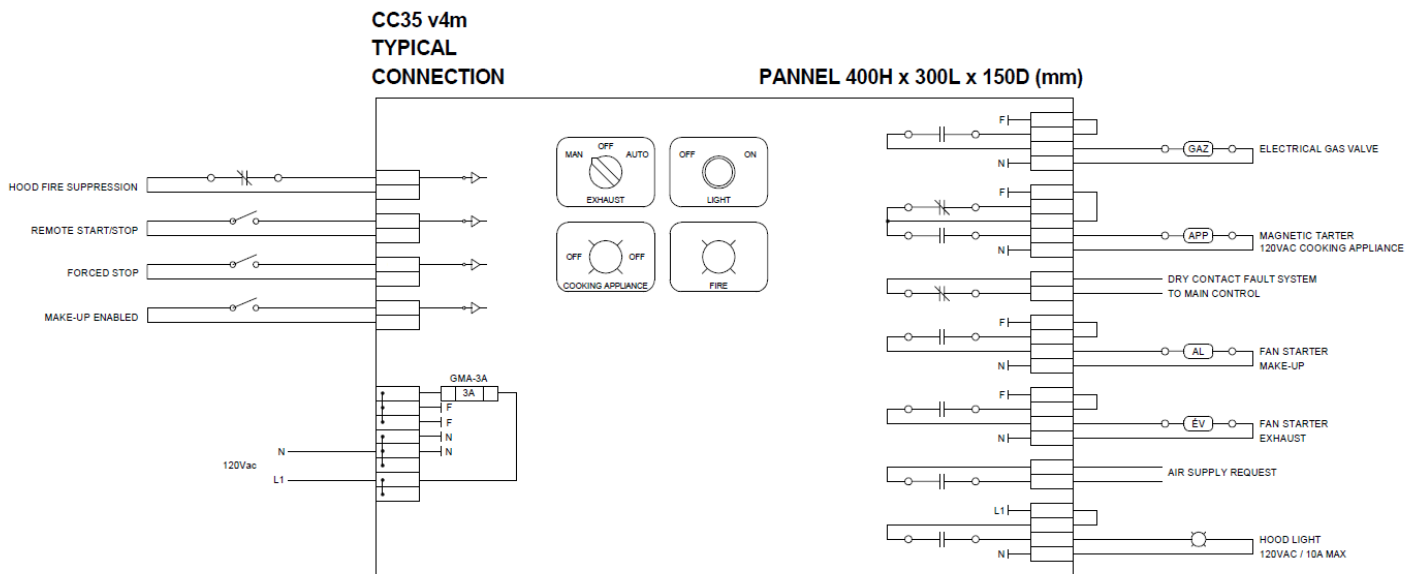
CC35 v4m
TYPICAL
CONNECTION

PANNEL 400H x 300L x 150D (mm)

HOOD FIRE SUPPRESSION

REMOTE START/STOP

FORCED STOP

MAKE-UP ENABLED

MAN OFF AUTO
EXHAUST

OFF ON
LIGHT

OFF OFF
COOKING APPLIANCE

FIRE

GMA-3A
3A
F
F
N
N
N
120Vac
L1

F
N
GAZ
ELECTRICAL GAS VALVE

F
N
APP
MAGNETIC TARTER
120VAC COOKING APPLIANCE

DRY CONTACT FAULT SYSTEM
TO MAIN CONTROL

F
N
AL
FAN STARTER
MAKE-UP

F
N
ÉV
FAN STARTER
EXHAUST

AIR SUPPLY REQUEST

L1
N
HOOD LIGHT
120VAC / 10A MAX